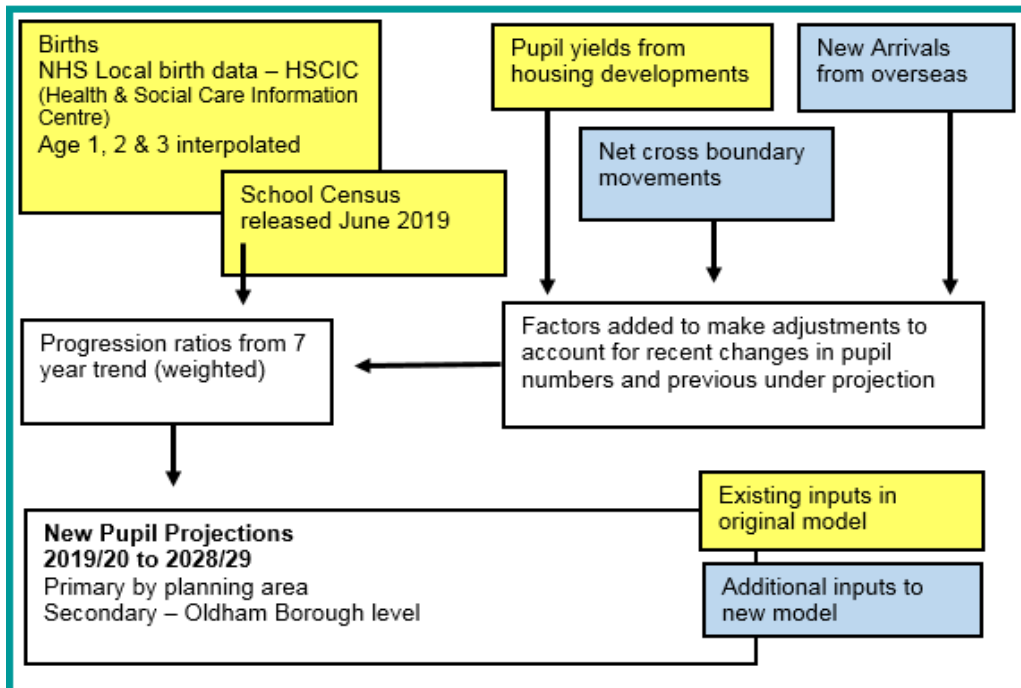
Births
NHS Local birth data – HSCIC
(Health & Social Care Information Centre)
Age 1, 2 & 3 interpolated

School Census
released June 2019

Pupil yields from housing developments

New Arrivals from overseas

Net cross boundary movements

Progression ratios from 7 year trend (weighted)

Factors added to make adjustments to account for recent changes in pupil numbers and previous under projection

**New Pupil Projections**
**2019/20 to 2028/29**
Primary by planning area
Secondary – Oldham Borough level

Existing inputs in original model

Additional inputs to new model